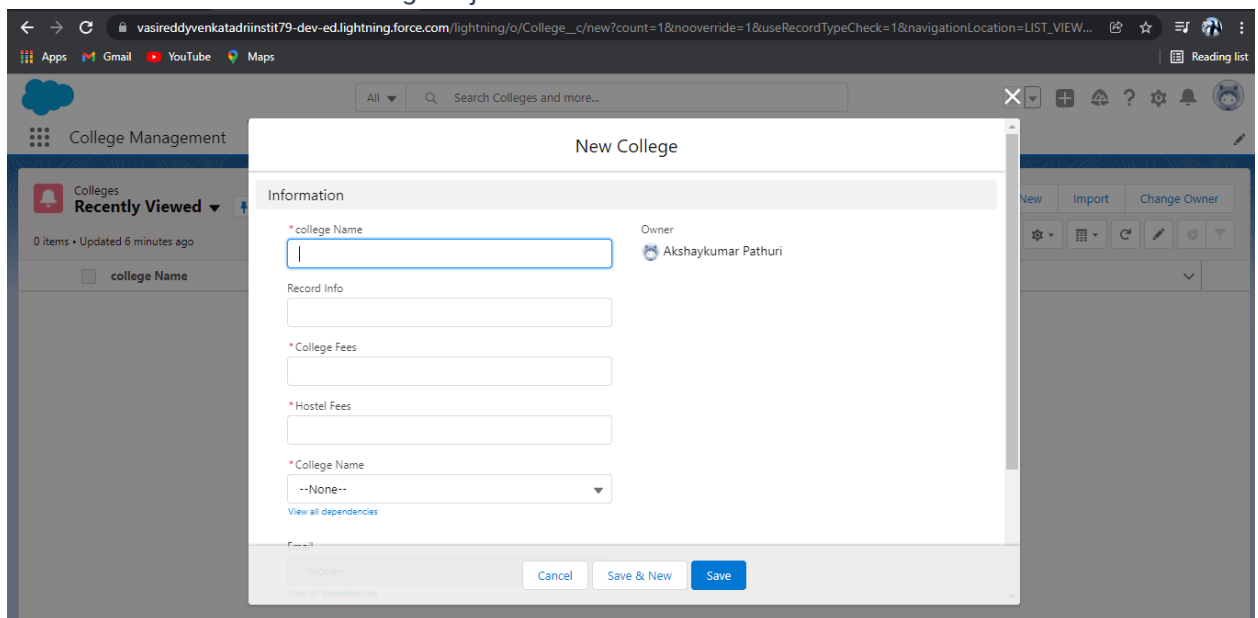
vasireddyvenkatadriinstit79-dev-ed.lightning.force.com/lightning/o/College__c/new?count=1&nooverride=1&useRecordTypeCheck=1&navigationLocation=LIST_VIEW...

Apps Gmail YouTube Maps

Reading list

All Search Colleges and more...

College Management

Colleges
Recently Viewed

0 items • Updated 6 minutes ago

college Name

New Import Change Owner

New College

Information

*college Name

Owner
Akshaykumar Pathuri

Record Info

*College Fees

*Hostel Fees

*College Name
--None--
View all dependencies

Email
--None--
View all dependencies

Cancel Save & New Save